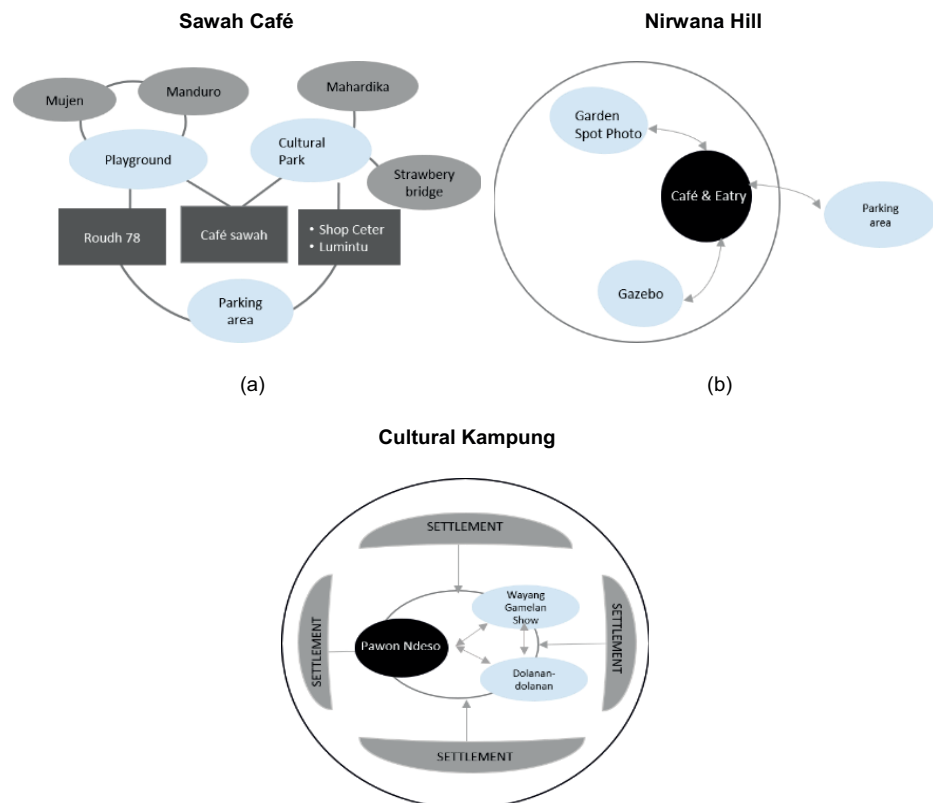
Sawah Café

Mujen
Manduro
Mahardika
Playground
Cultural Park
Strawbery bridge
Roudh 78
Café sawah
• Shop Ceter
• Lumintu
Parking area

(a)

Nirwana Hill

Garden Spot Photo
Café & Eatry
Parking area
Gazebo

(b)

Cultural Kampung

SETTLEMENT
SETTLEMENT
SETTLEMENT
SETTLEMENT
Wayang Gamelan Show
Pawon Ndeso
Dolanan-dolanan